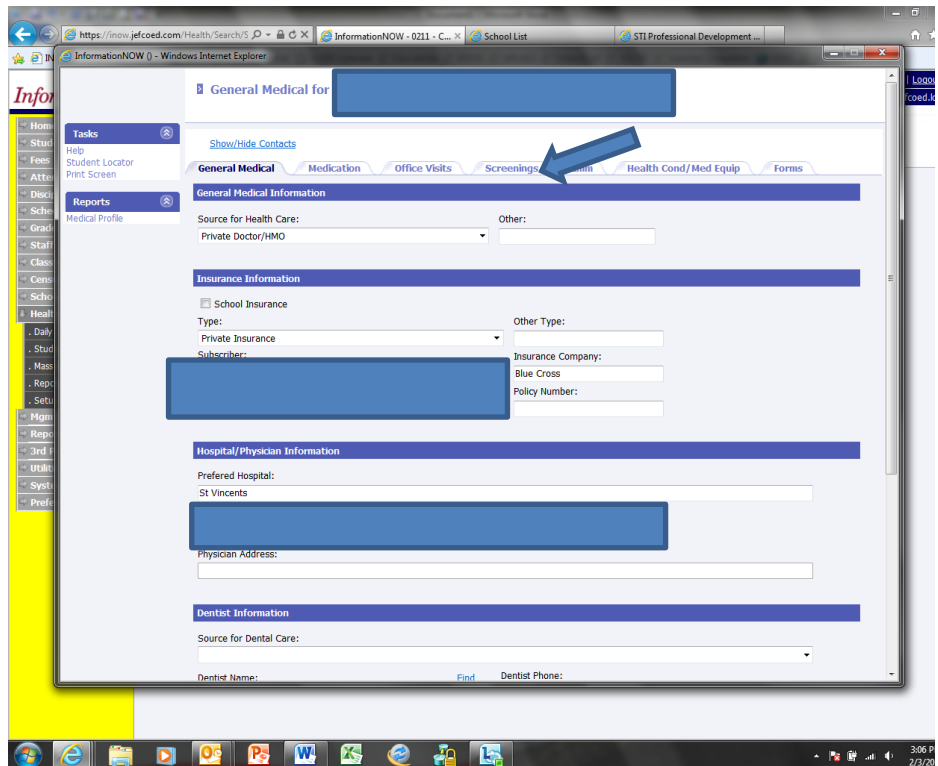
https://inow.jefcoed.com/Health/Search/S
InformationNOW - 0211 - C...
School List
STI Professional Development ...
Logou
rcoed.lo

InformationNOW () - Windows Internet Explorer

Infor
Home
Stud
Fees
Atte
Disci
Sche
Grad
Staff
Class
Cens
Scho
Healt
. Daily
. Stud
. Mass
. Repo
. Setu
Mgm
Repo
3rd
Utili
Syst
Prefe

Tasks
Help
Student Locator
Print Screen

Reports
Medical Profile

General Medical for

Show/Hide Contacts

General Medical | Medication | Office Visits | Screenings | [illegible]mm | Health Cond/Med Equip | Forms

General Medical Information
Source for Health Care:
Private Doctor/HMO
Other:

Insurance Information
School Insurance
Type:
Private Insurance
Other Type:
Subscriber:
Insurance Company:
Blue Cross
Policy Number:

Hospital/Physician Information
Prefered Hospital:
St Vincents
Physician Address:

Dentist Information
Source for Dental Care:
Dentist Name:
Find
Dentist Phone:

3:06 P
2/3/20